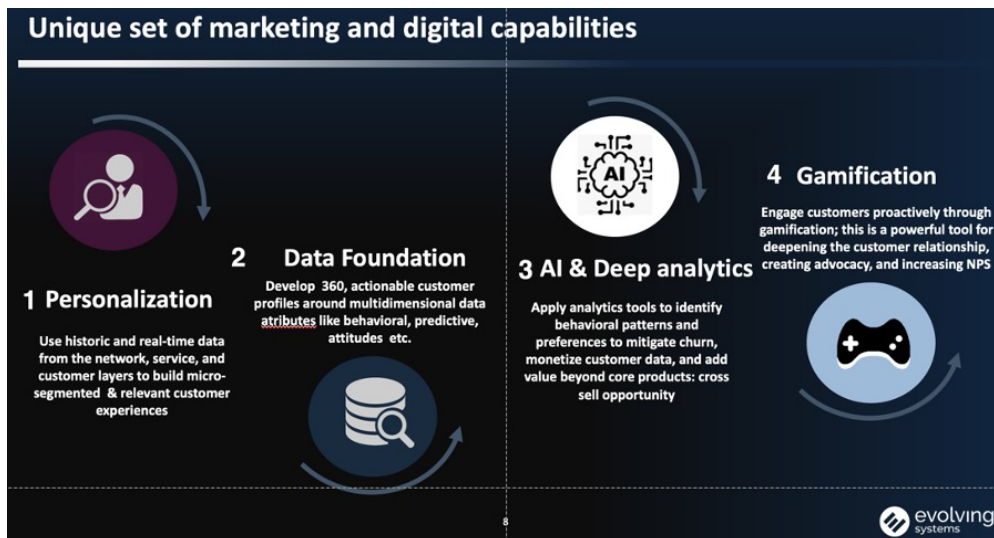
Unique set of marketing and digital capabilities

1 Personalization

Use historic and real-time data from the network, service, and customer layers to build micro-segmented & relevant customer experiences

2 Data Foundation

Develop 360, actionable customer profiles around multidimensional data atributes like behavioral, predictive, attitudes etc.

AI

3 AI & Deep analytics

Apply analytics tools to identify behavioral patterns and preferences to mitigate churn, monetize customer data, and add value beyond core products: cross sell opportunity

4 Gamification

Engage customers proactively through gamification; this is a powerful tool for deepening the customer relationship, creating advocacy, and increasing NPS

8

evolving systems